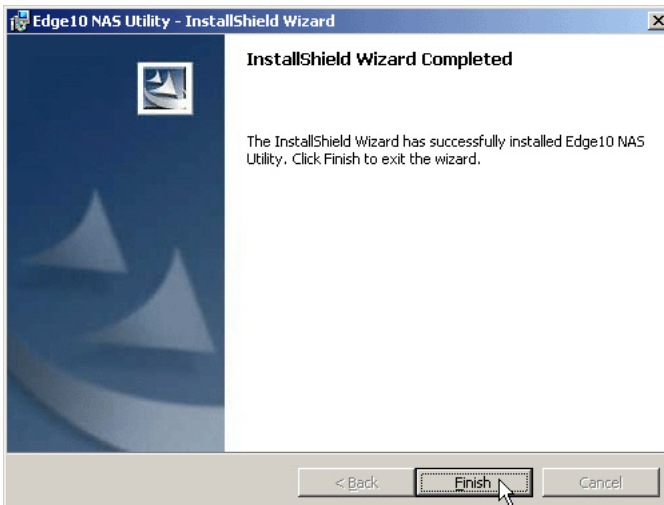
Edge10 NAS Utility - InstallShield Wizard

X

InstallShield Wizard Completed

The InstallShield Wizard has successfully installed Edge10 NAS Utility. Click Finish to exit the wizard.

< Back

Finish

Cancel